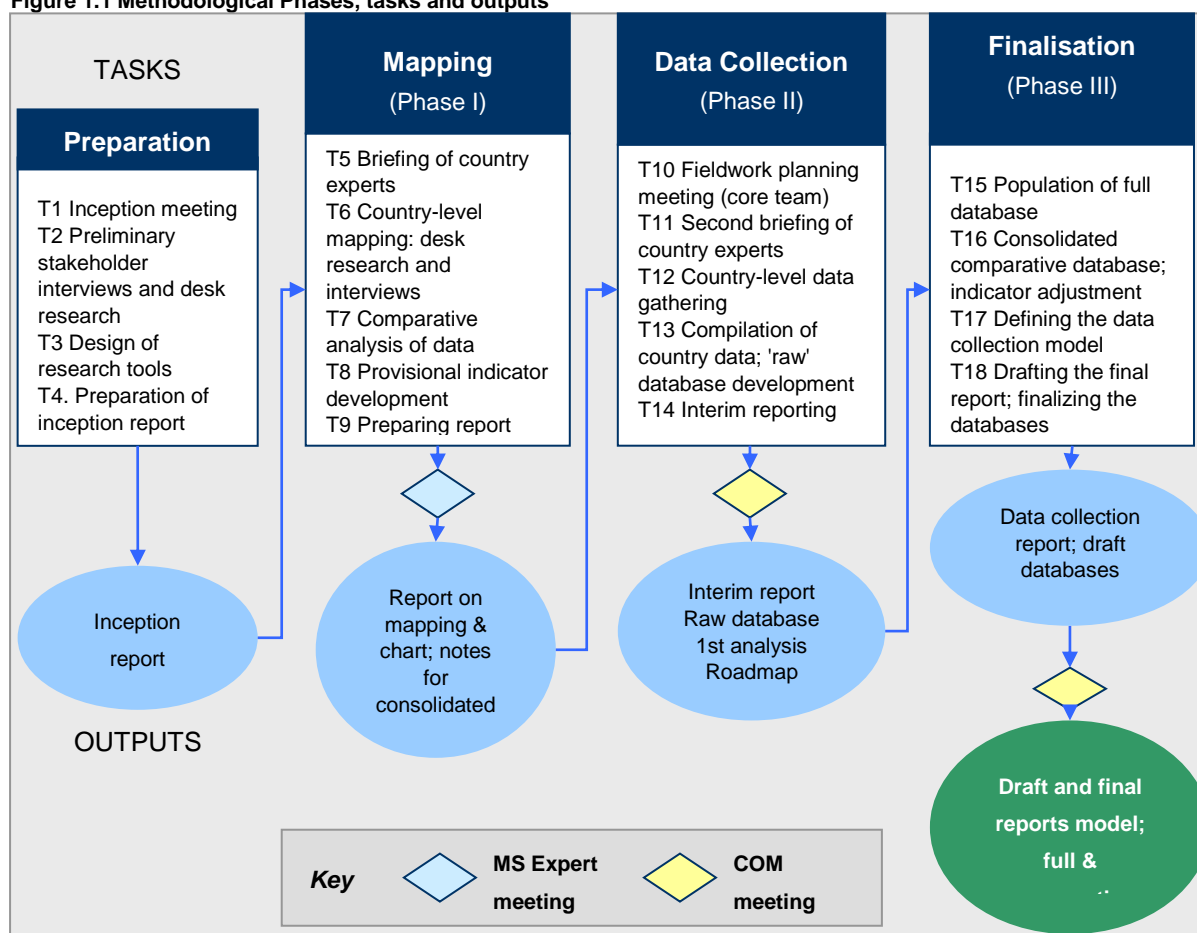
Figure 1.1 Methodological Phases, tasks and outputs

TASKS

Preparation

T1 Inception meeting
T2 Preliminary stakeholder interviews and desk research
T3 Design of research tools
T4. Preparation of inception report

Mapping
(Phase I)

T5 Briefing of country experts
T6 Country-level mapping: desk research and interviews
T7 Comparative analysis of data
T8 Provisional indicator development
T9 Preparing report

Data Collection
(Phase II)

T10 Fieldwork planning meeting (core team)
T11 Second briefing of country experts
T12 Country-level data gathering
T13 Compilation of country data; 'raw' database development
T14 Interim reporting

Finalisation
(Phase III)

T15 Population of full database
T16 Consolidated comparative database; indicator adjustment
T17 Defining the data collection model
T18 Drafting the final report; finalizing the databases

Inception report

Report on mapping & chart; notes for consolidated

Interim report
Raw database
1st analysis
Roadmap

Data collection report; draft databases

Draft and final reports model; full & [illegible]

OUTPUTS

Key
MS Expert meeting
COM meeting